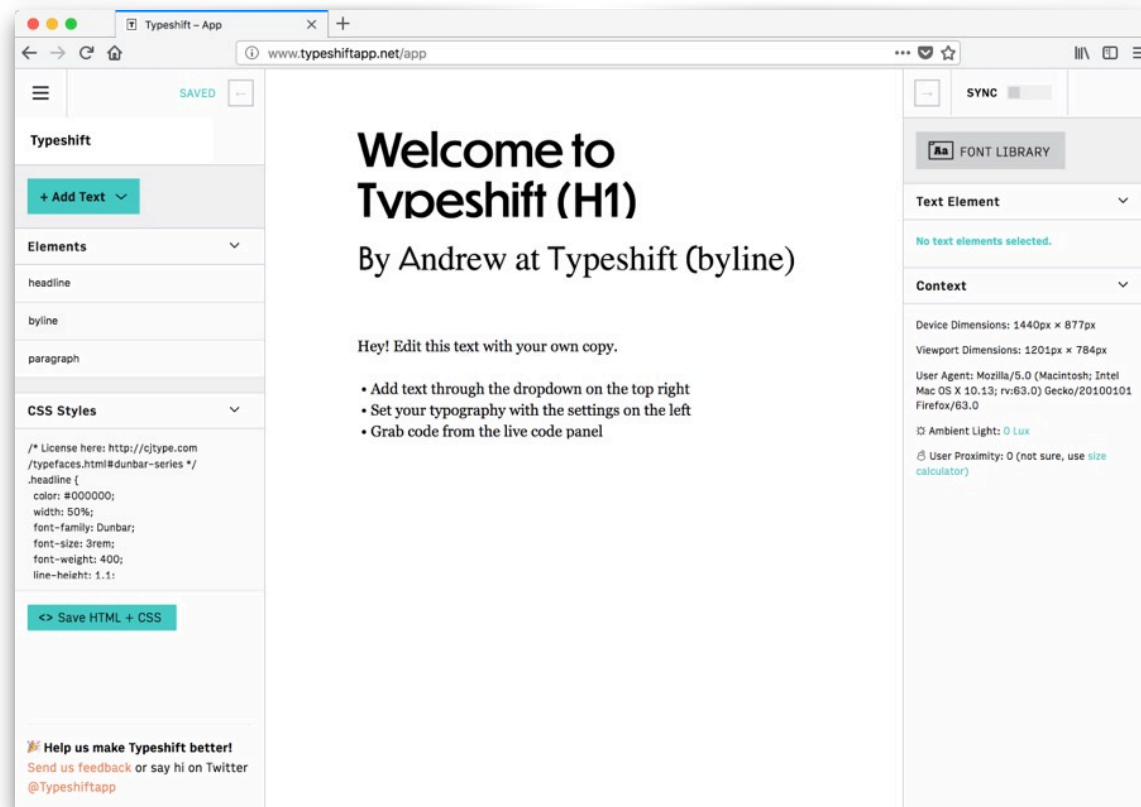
Typeshift – App

www.typeshiftapp.net/app

SAVED

Typeshift

+ Add Text

Elements

headline

byline

paragraph

CSS Styles

/* License here: http://cjtype.com/typefaces.html#dunbar-series */
.headline {
color: #000000;
width: 50%;
font-family: Dunbar;
font-size: 3rem;
font-weight: 400;
line-height: 1.1;

<> Save HTML + CSS

Help us make Typeshift better!
Send us feedback or say hi on Twitter @Typeshiftapp

Welcome to Typeshift (H1)

By Andrew at Typeshift (byline)

Hey! Edit this text with your own copy.

• Add text through the dropdown on the top right
• Set your typography with the settings on the left
• Grab code from the live code panel

SYNC

FONT LIBRARY

Text Element

No text elements selected.

Context

Device Dimensions: 1440px × 877px

Viewport Dimensions: 1201px × 784px

User Agent: Mozilla/5.0 (Macintosh; Intel Mac OS X 10.13; rv:63.0) Gecko/20100101 Firefox/63.0

Ambient Light: 0 Lux

User Proximity: 0 (not sure, use size calculator)